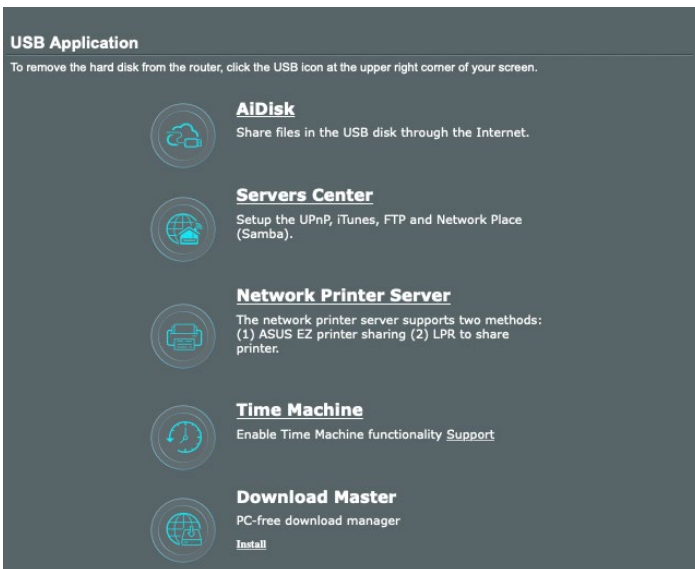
USB Application

To remove the hard disk from the router, click the USB icon at the upper right corner of your screen.

AiDisk

Share files in the USB disk through the Internet.

Servers Center

Setup the UPnP, iTunes, FTP and Network Place (Samba).

Network Printer Server

The network printer server supports two methods: (1) ASUS EZ printer sharing (2) LPR to share printer.

Time Machine

Enable Time Machine functionality Support

Download Master

PC-free download manager

Install